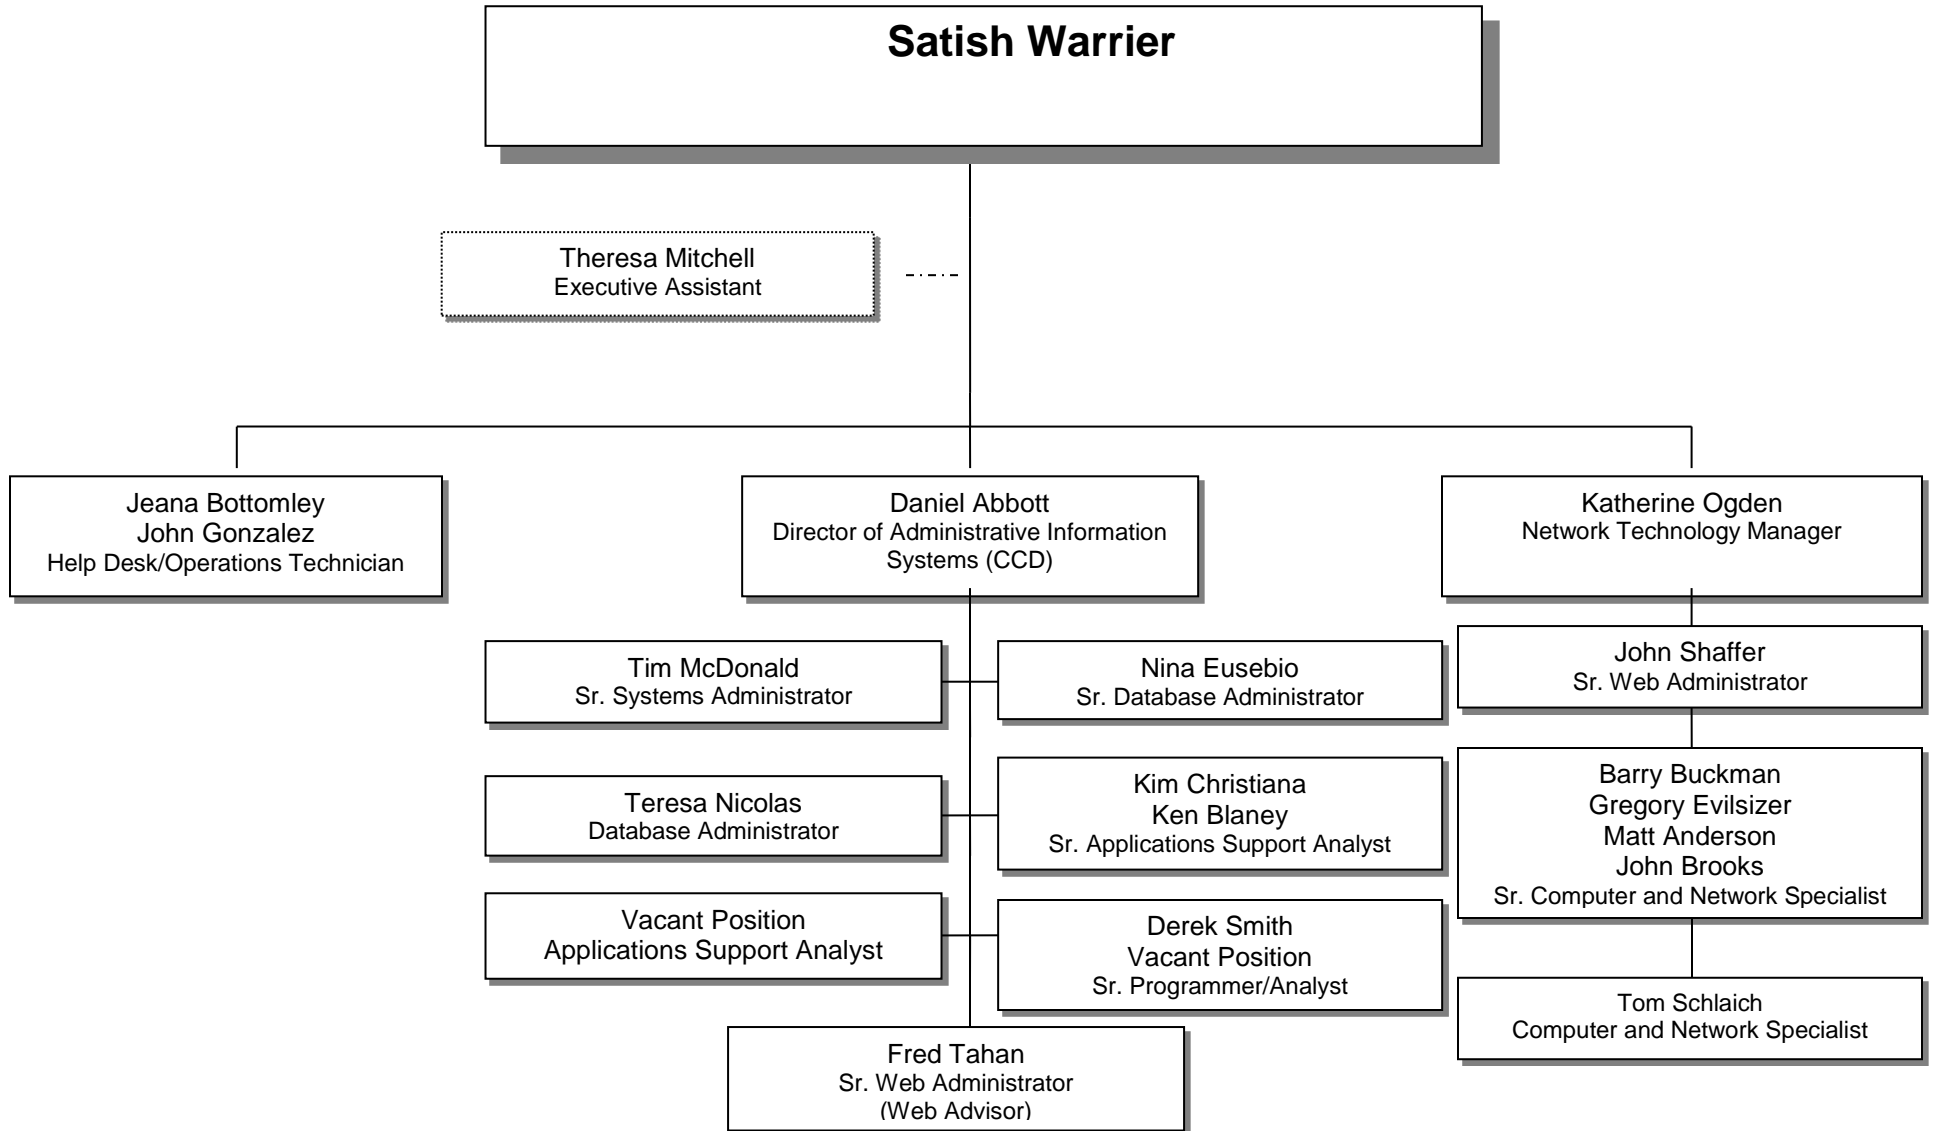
Satish Warrier

Theresa Mitchell
Executive Assistant

Jeana Bottomley
John Gonzalez
Help Desk/Operations Technician

Daniel Abbott
Director of Administrative Information Systems (CCD)

Katherine Ogden
Network Technology Manager

Tim McDonald
Sr. Systems Administrator

Nina Eusebio
Sr. Database Administrator

Teresa Nicolas
Database Administrator

Kim Christiana
Ken Blaney
Sr. Applications Support Analyst

Vacant Position
Applications Support Analyst

Derek Smith
Vacant Position
Sr. Programmer/Analyst

Fred Tahan
Sr. Web Administrator
(Web Advisor)

John Shaffer
Sr. Web Administrator

Barry Buckman
Gregory Evilsizer
Matt Anderson
John Brooks
Sr. Computer and Network Specialist

Tom Schlaich
Computer and Network Specialist